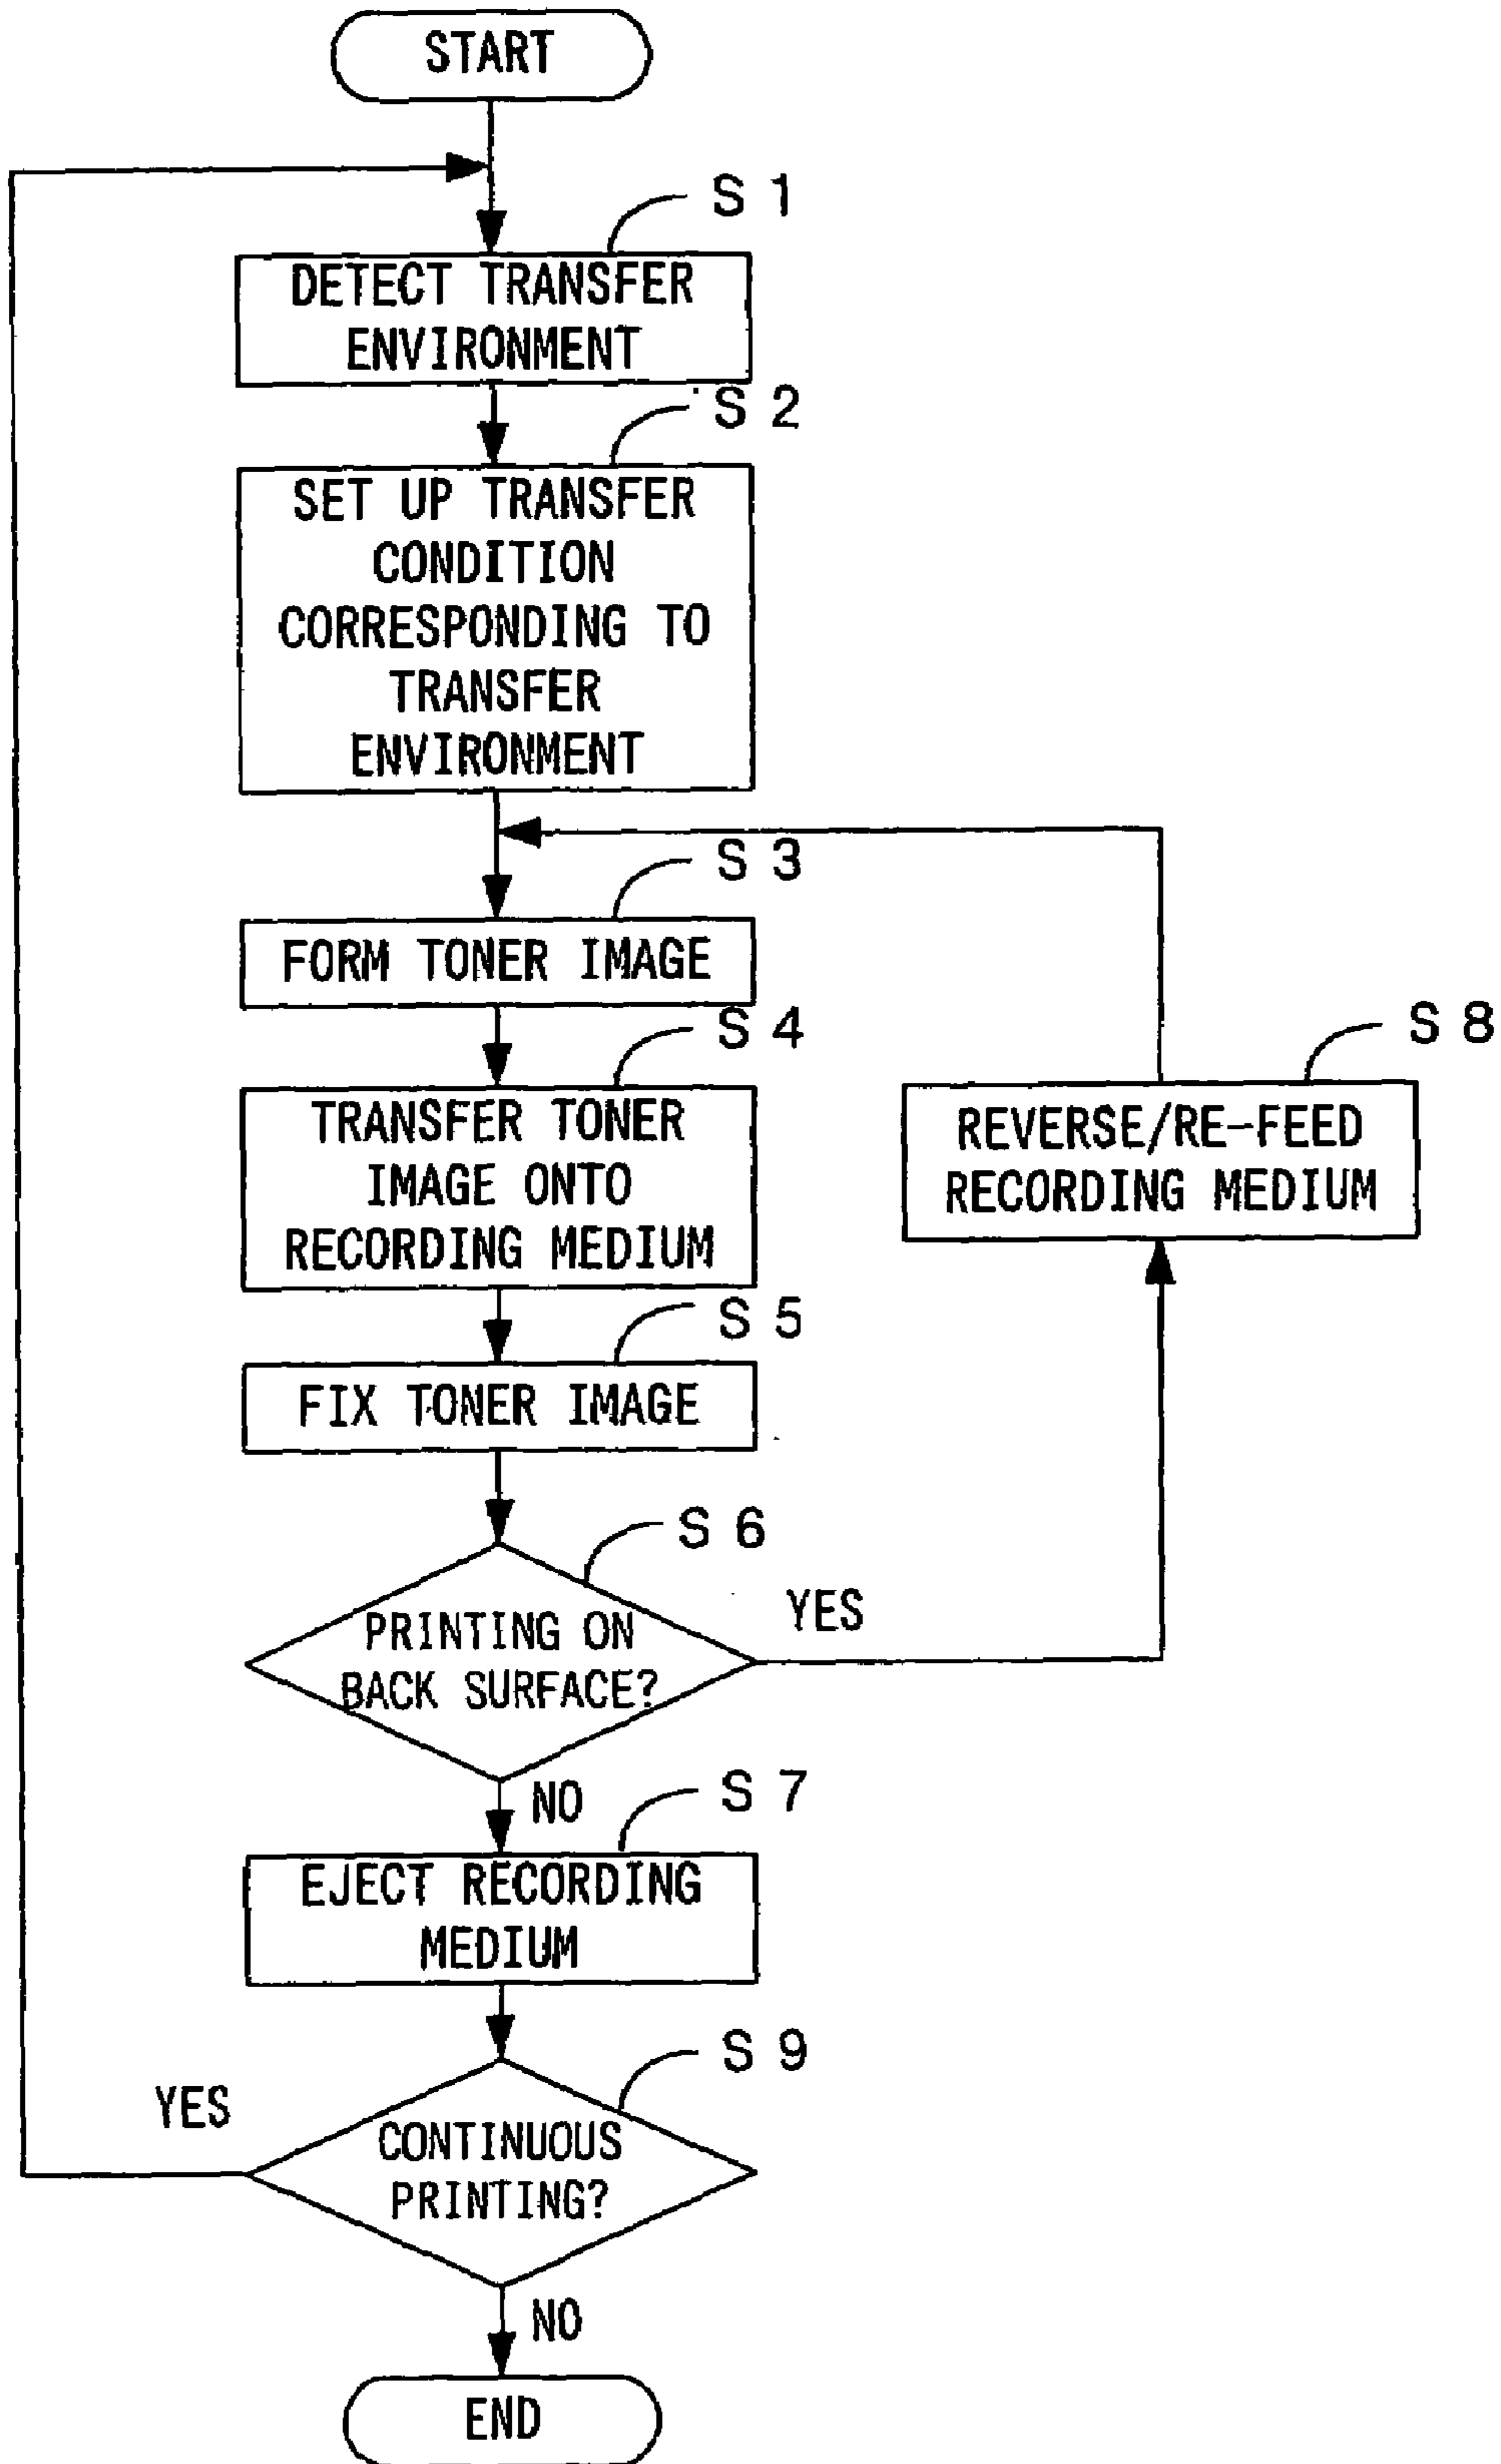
START

S 1

DETECT TRANSFER ENVIRONMENT

S 2

SET UP TRANSFER CONDITION CORRESPONDING TO TRANSFER ENVIRONMENT

S 3

FORM TONER IMAGE

S 4

TRANSFER TONER IMAGE ONTO RECORDING MEDIUM

S 8

REVERSE/RE-FEED RECORDING MEDIUM

S 5

FIX TONER IMAGE

S 6

PRINTING ON BACK SURFACE?

YES

NO

S 7

EJECT RECORDING MEDIUM

S 9

YES

CONTINUOUS PRINTING?

NO

END